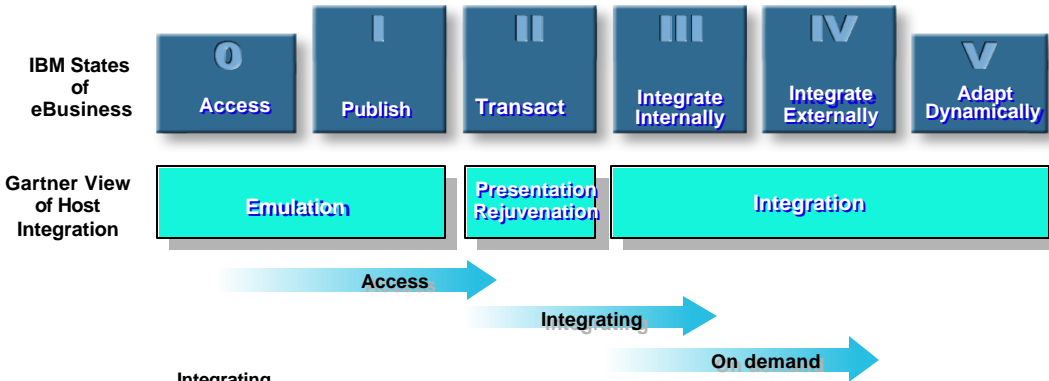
IBM States of eBusiness

0
Access

I
Publish

II
Transact

III
Integrate Internally

IV
Integrate Externally

V
Adapt Dynamically

Gartner View of Host Integration

Emulation

Presentation Rejuvenation

Integration

Access

Integrating

On demand

Integrating